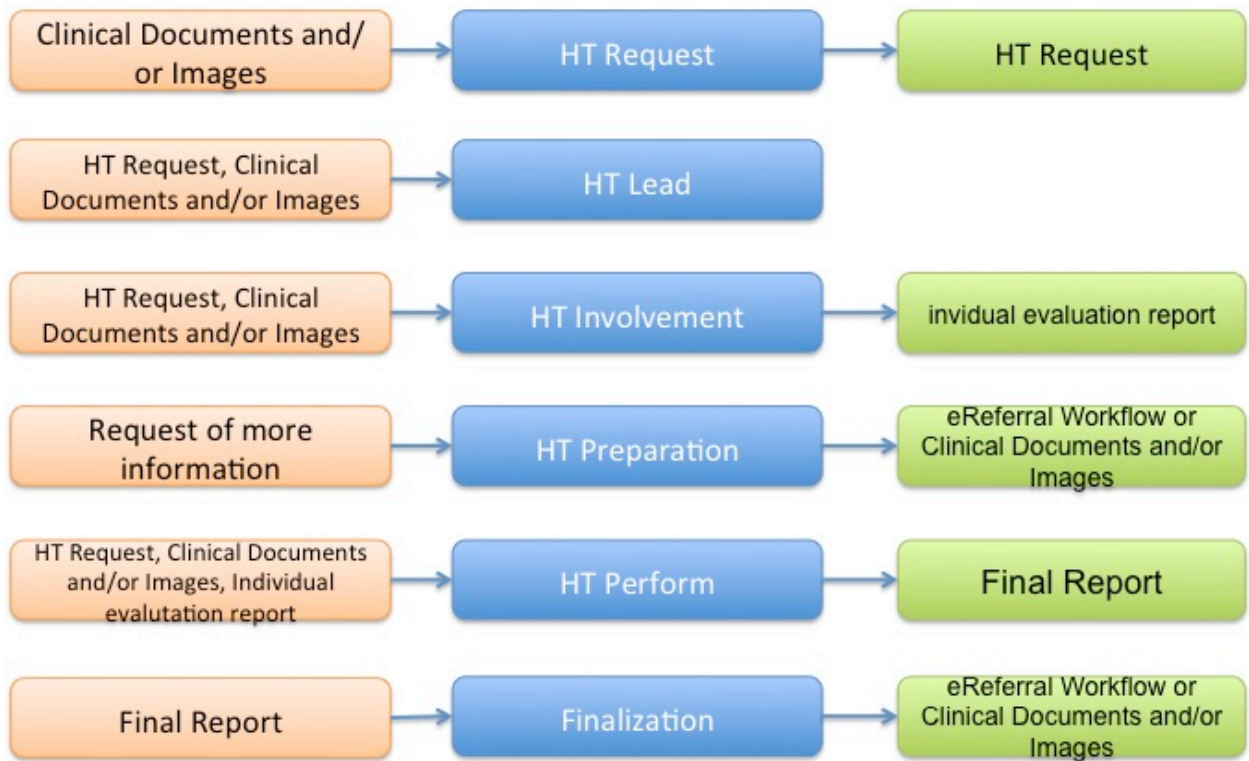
Clinical Documents and/or Images

HT Request

HT Request

HT Request, Clinical Documents and/or Images

HT Lead

HT Request, Clinical Documents and/or Images

HT Involvement

invidual evaluation report

Request of more information

HT Preparation

eReferral Workflow or Clinical Documents and/or Images

HT Request, Clinical Documents and/or Images, Individual evalutation report

HT Perform

Final Report

Final Report

Finalization

eReferral Workflow or Clinical Documents and/or Images